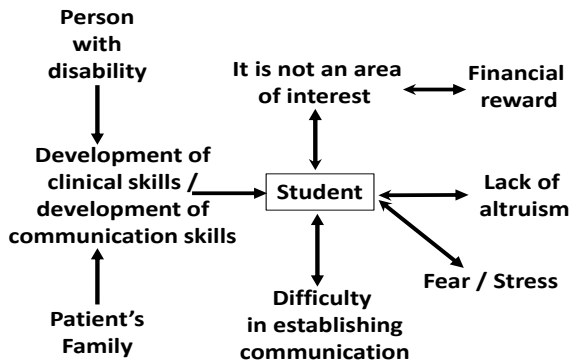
Person with disability

It is not an area of interest

Financial reward

Development of clinical skills / development of communication skills

Student

Lack of altruism

Fear / Stress

Difficulty in establishing communication

Patient's Family